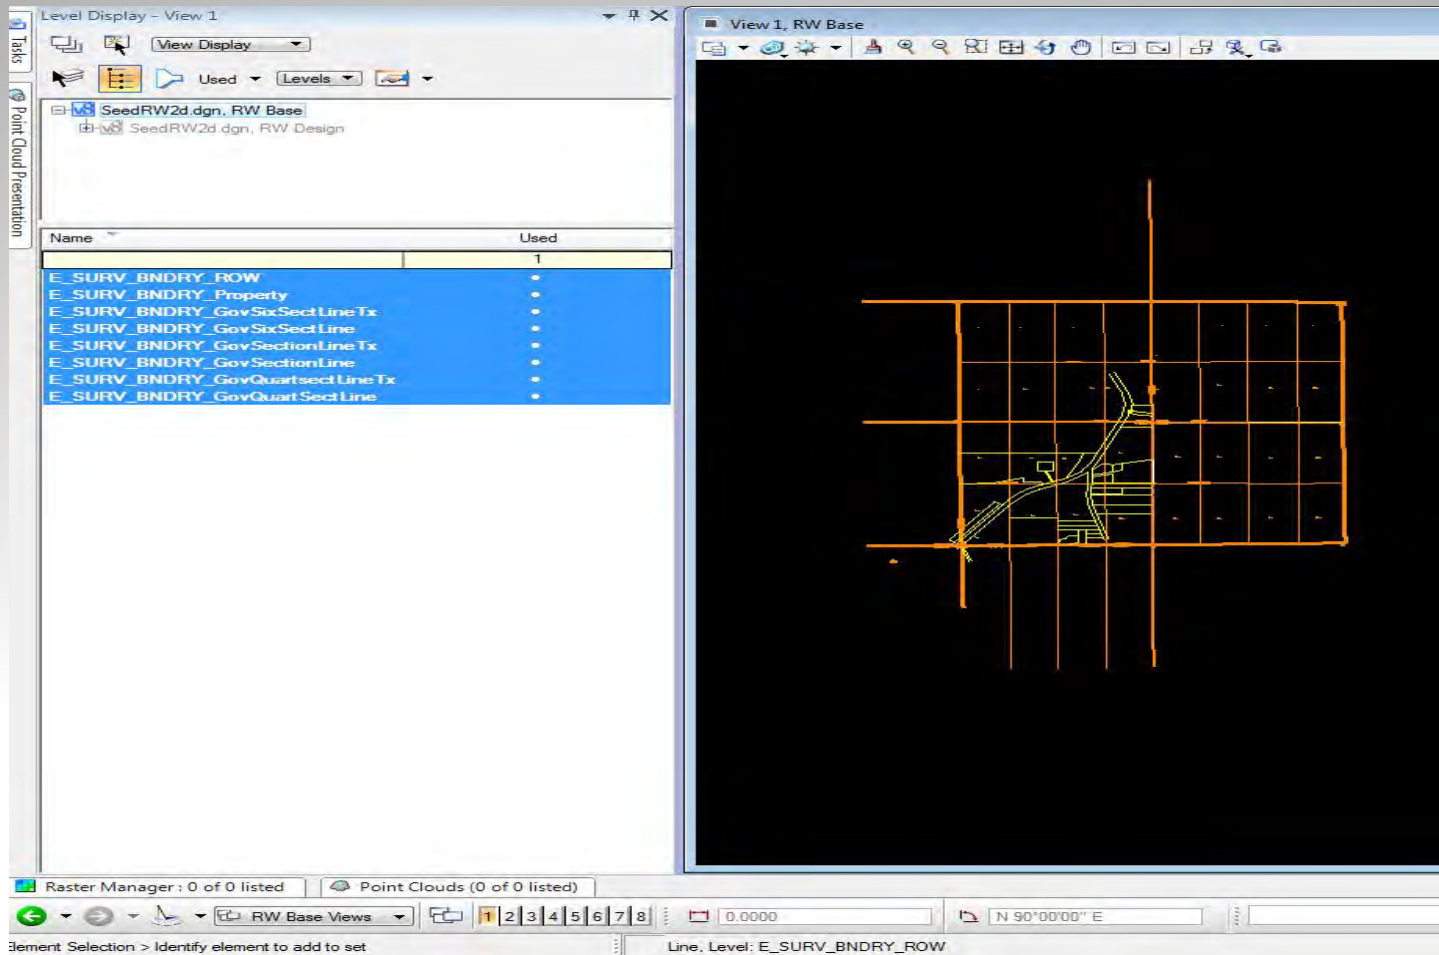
Tasks
Point Cloud Presentation
Level Display - View 1
View Display
Used
Levels
SeedRW2d.dgn, RW Base
SeedRW2d.dgn, RW Design

| Name | Used |
|---|---|
| | 1 |
| E_SURV_BNDRY_ROW | • |
| E_SURV_BNDRY_Property | • |
| E_SURV_BNDRY_GovSixSectLineTx | • |
| E_SURV_BNDRY_GovSixSectLine | • |
| E_SURV_BNDRY_GovSectionLineTx | • |
| E_SURV_BNDRY_GovSectionLine | • |
| E_SURV_BNDRY_GovQuartsectLineTx | • |
| E_SURV_BNDRY_GovQuartSectLine | • |

View 1, RW Base
Raster Manager : 0 of 0 listed
Point Clouds (0 of 0 listed)
RW Base Views
1 2 3 4 5 6 7 8
0.0000
N 90°00'00" E
Element Selection > Identify element to add to set
Line, Level: E_SURV_BNDRY_ROW